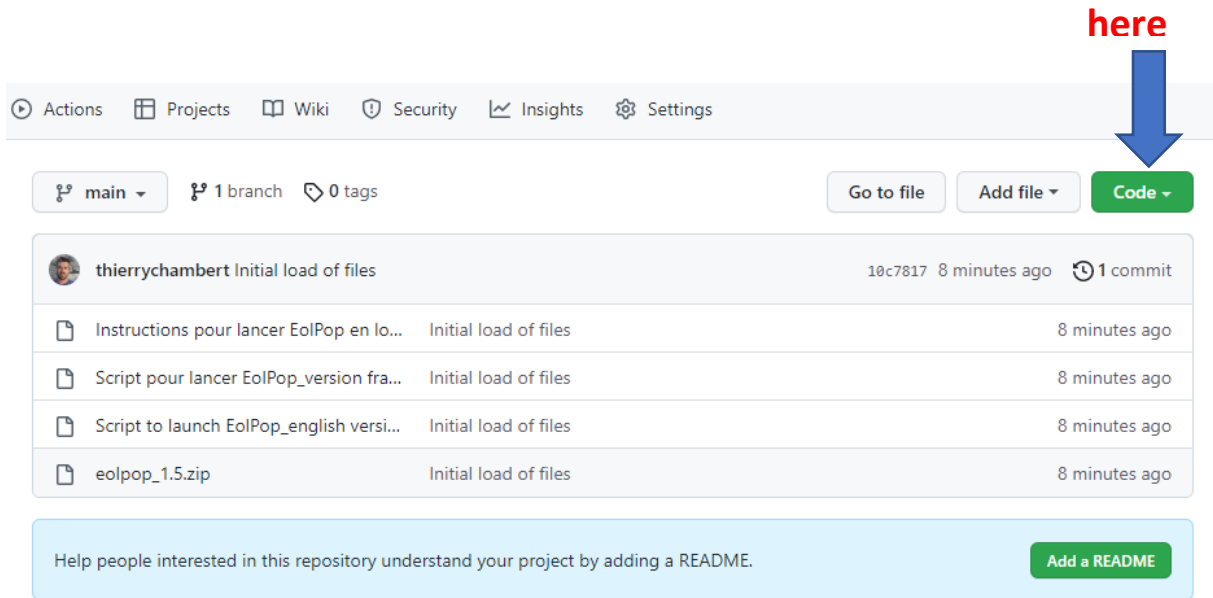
here

Actions Projects Wiki Security Insights Settings

main 1 branch 0 tags Go to file Add file Code

thierrychambert Initial load of files 10c7817 8 minutes ago 1 commit

| | | |
|---|---|---|
| Instructions pour lancer EolPop en lo... | Initial load of files | 8 minutes ago |
| Script pour lancer EolPop_version fra... | Initial load of files | 8 minutes ago |
| Script to launch EolPop_english versi... | Initial load of files | 8 minutes ago |
| eolpop_1.5.zip | Initial load of files | 8 minutes ago |

Help people interested in this repository understand your project by adding a README. Add a README